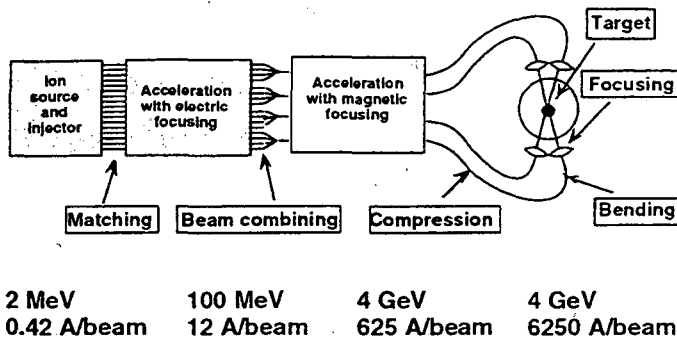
Ion source and injector

Acceleration with electric focusing

Acceleration with magnetic focusing

Target

Focusing

Matching

Beam combining

Compression

Bending

2 MeV
0.42 A/beam

100 MeV
12 A/beam

4 GeV
625 A/beam

4 GeV
6250 A/beam